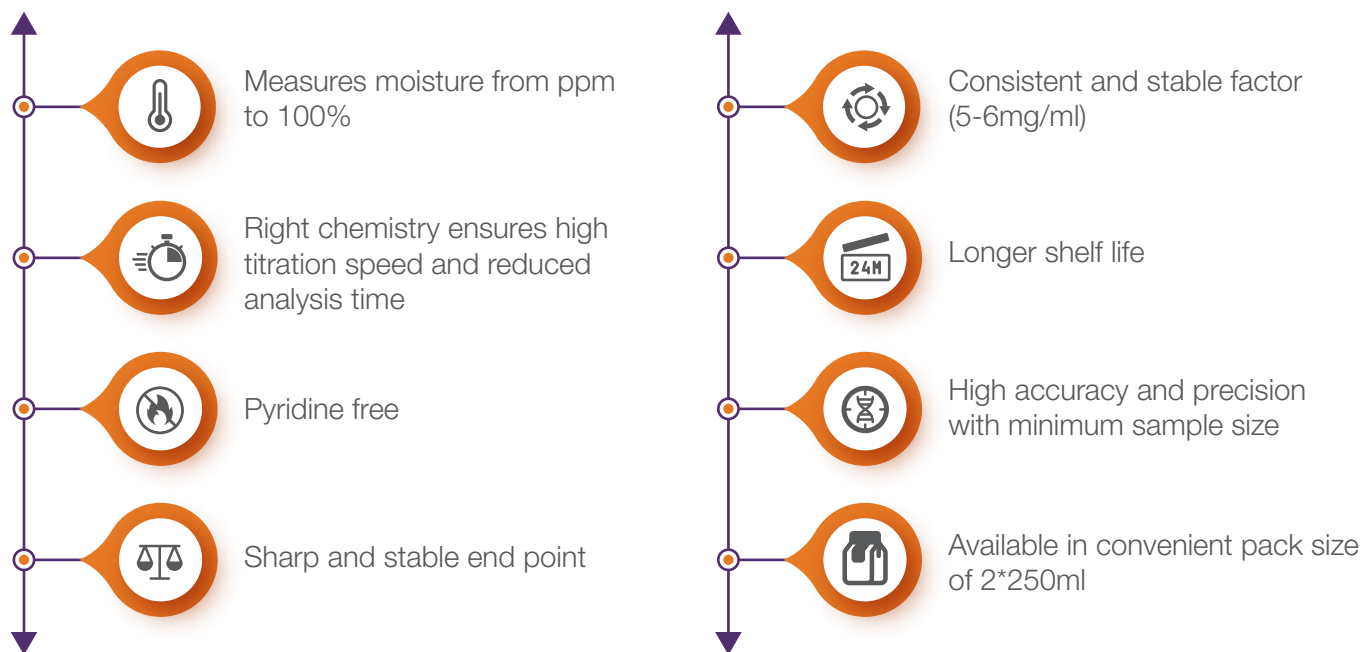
Measures moisture from ppm to 100%

Right chemistry ensures high titration speed and reduced analysis time

Pyridine free

Sharp and stable end point

Consistent and stable factor (5-6mg/ml)

24M

Longer shelf life

High accuracy and precision with minimum sample size

Available in convenient pack size of 2*250ml